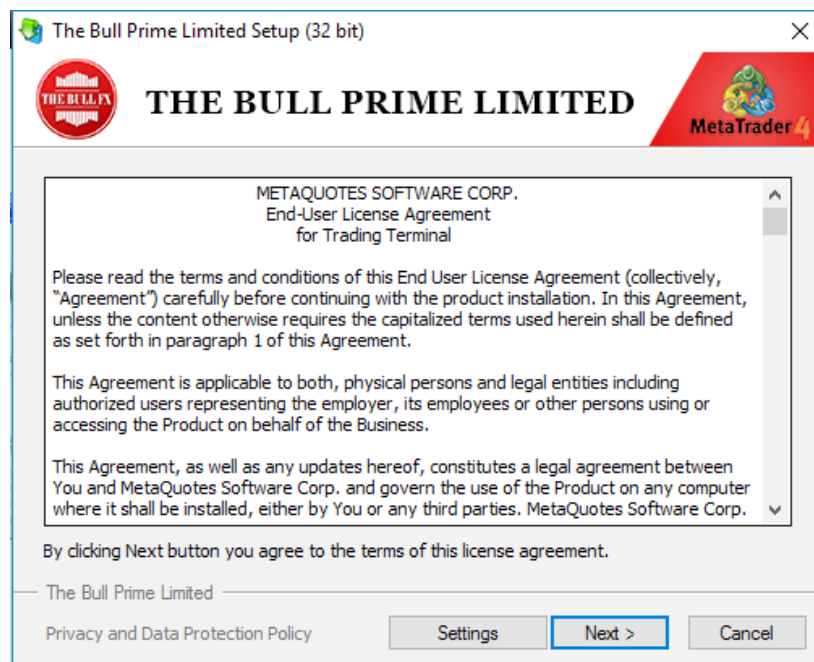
The Bull Prime Limited Setup (32 bit)

THE BULL FX

THE BULL PRIME LIMITED

MetaTrader 4

METAQUOTES SOFTWARE CORP.
End-User License Agreement
for Trading Terminal

Please read the terms and conditions of this End User License Agreement (collectively, "Agreement") carefully before continuing with the product installation. In this Agreement, unless the content otherwise requires the capitalized terms used herein shall be defined as set forth in paragraph 1 of this Agreement.

This Agreement is applicable to both, physical persons and legal entities including authorized users representing the employer, its employees or other persons using or accessing the Product on behalf of the Business.

This Agreement, as well as any updates hereof, constitutes a legal agreement between You and MetaQuotes Software Corp. and govern the use of the Product on any computer where it shall be installed, either by You or any third parties. MetaQuotes Software Corp.

By clicking Next button you agree to the terms of this license agreement.

The Bull Prime Limited

Privacy and Data Protection Policy

Settings

Next >

Cancel